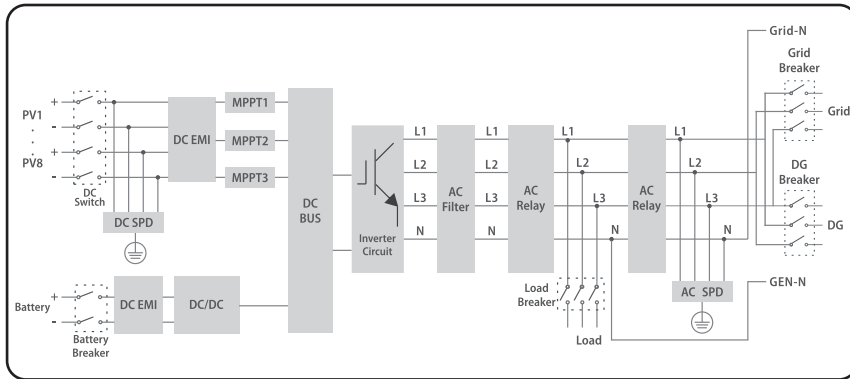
Grid-N

Grid Breaker

Grid

PV1
.
.
PV8

+
-
+
-

DC Switch

DC EMI

MPPT1

MPPT2

MPPT3

DC SPD

DC BUS

Inverter Circuit

L1
L2
L3
N

AC Filter

L1
L2
L3
N

AC Relay

L1
L2
L3
N

AC Relay

L1
L2
L3
N

DG Breaker

DG

Battery

+
-

Battery Breaker

DC EMI

DC/DC

Load Breaker

Load

AC SPD

GEN-N